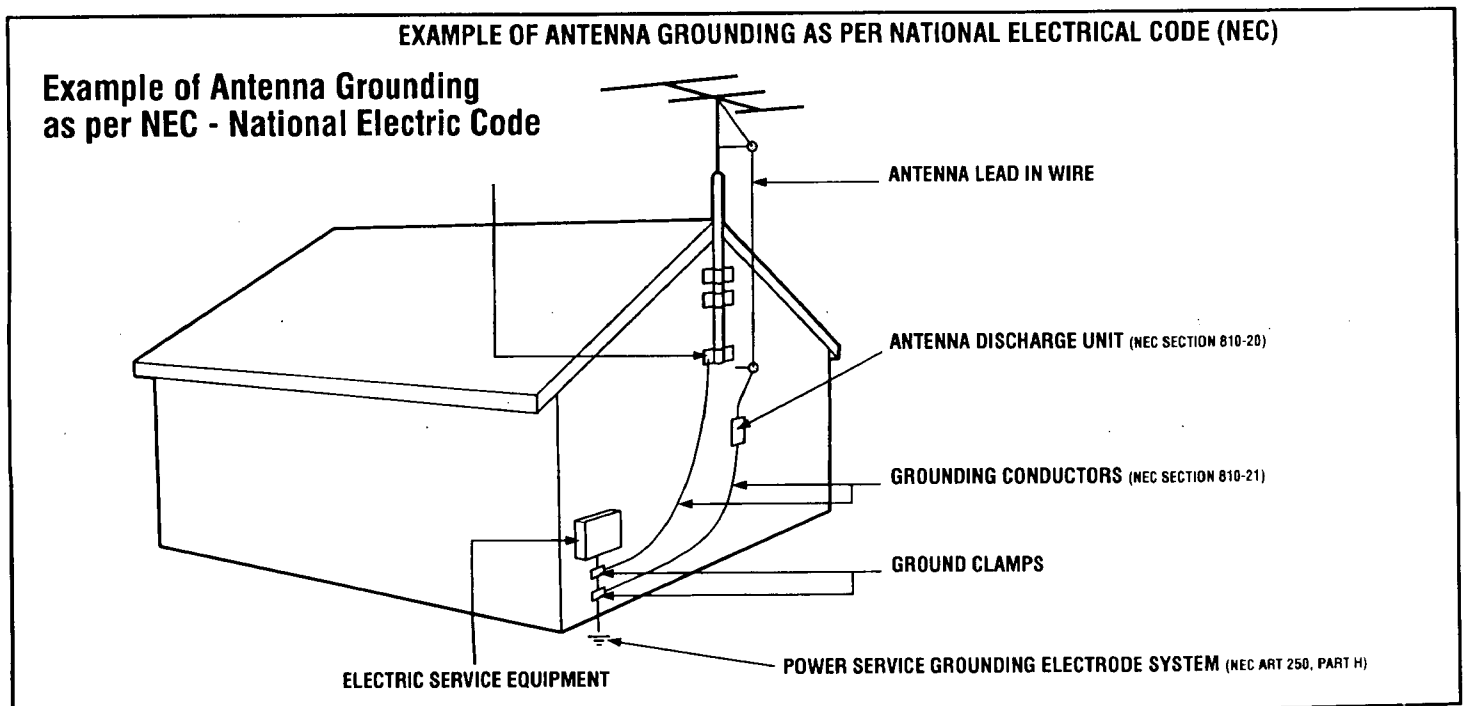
EXAMPLE OF ANTENNA GROUNDING AS PER NATIONAL ELECTRICAL CODE (NEC)

Example of Antenna Grounding as per NEC - National Electric Code

ANTENNA LEAD IN WIRE

ANTENNA DISCHARGE UNIT (NEC SECTION 810-20)

GROUNDING CONDUCTORS (NEC SECTION 810-21)

GROUND CLAMPS

POWER SERVICE GROUNDING ELECTRODE SYSTEM (NEC ART 250, PART H)

ELECTRIC SERVICE EQUIPMENT